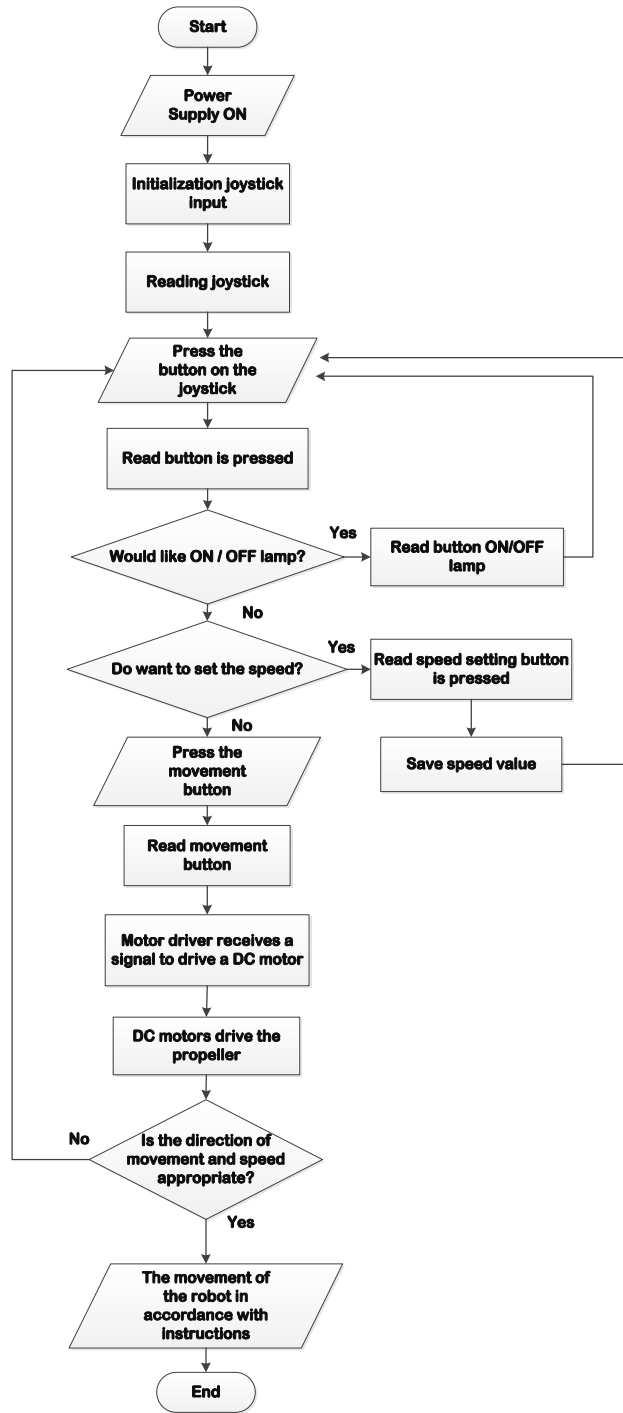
Start

Power Supply ON

Initialization joystick input

Reading joystick

Press the button on the joystick

Read button is pressed

Would like ON / OFF lamp?

Yes

Read button ON/OFF lamp

No

Do want to set the speed?

Yes

Read speed setting button is pressed

Save speed value

No

Press the movement button

Read movement button

Motor driver receives a signal to drive a DC motor

DC motors drive the propeller

No

Is the direction of movement and speed appropriate?

Yes

The movement of the robot in accordance with instructions

End